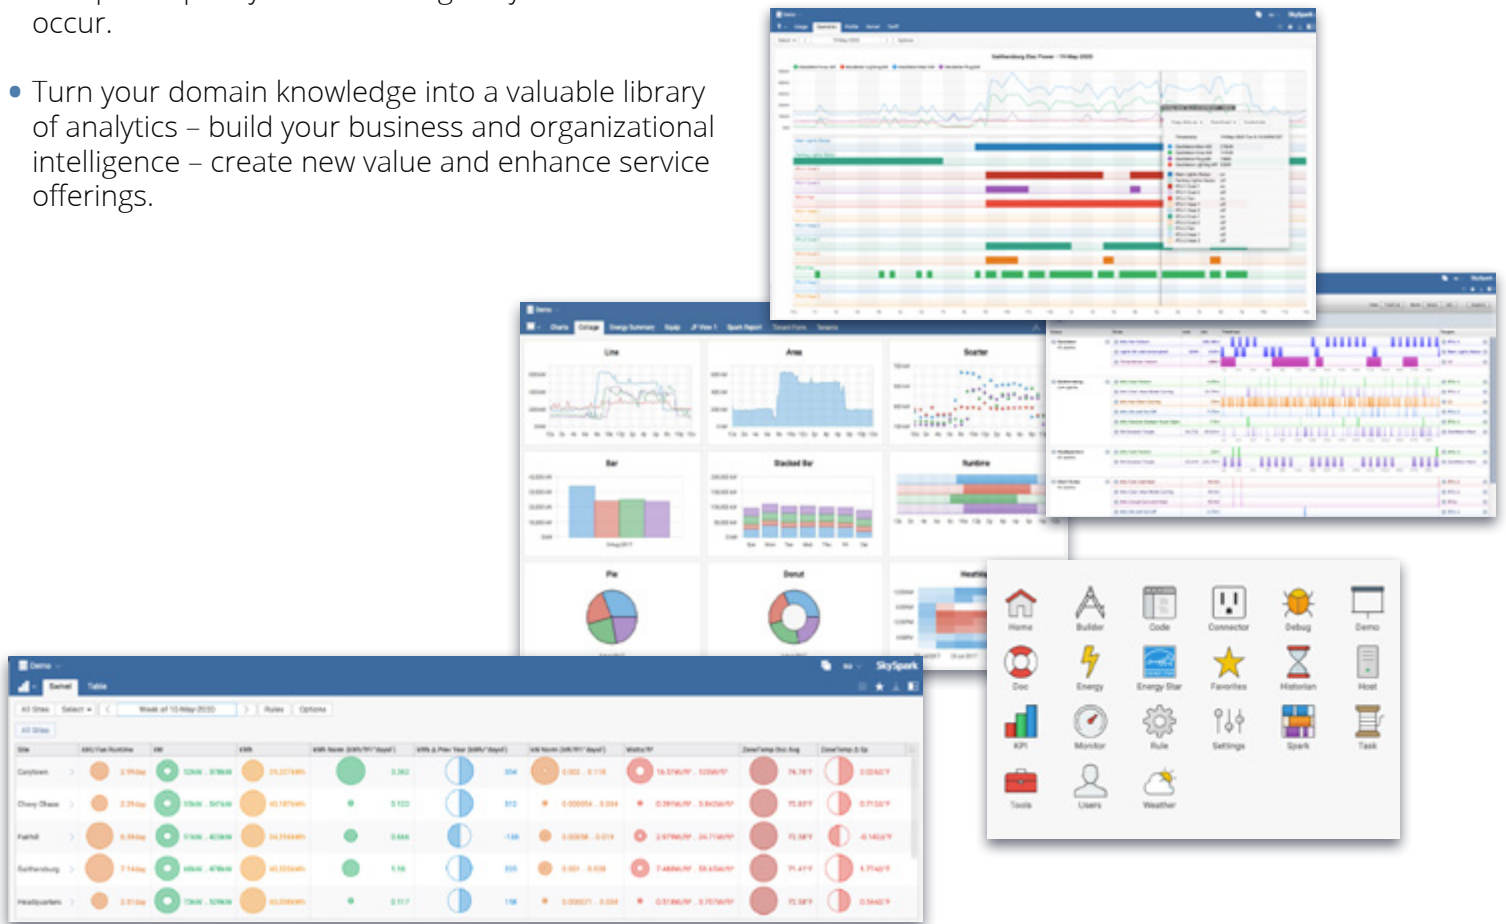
occur.

• Turn your domain knowledge into a valuable library of analytics – build your business and organizational intelligence – create new value and enhance service offerings.

Line
Area
Scatter
Bar
Stacked Bar
Sunburst
Pie
Donut
Heatmap

Demo
Swivel
Table
SkySpark
Week of 10-May-2020
Rules
Options

Carytown
Chevy Chase
Fairfell
Gaithersburg
Headquarters

Home
Builder
Code
Connector
Debug
Demo
Doc
Energy
Energy Star
Favorites
Historian
Host
KPI
Monitor
Rule
Settings
Spark
Task
Tools
Users
Weather